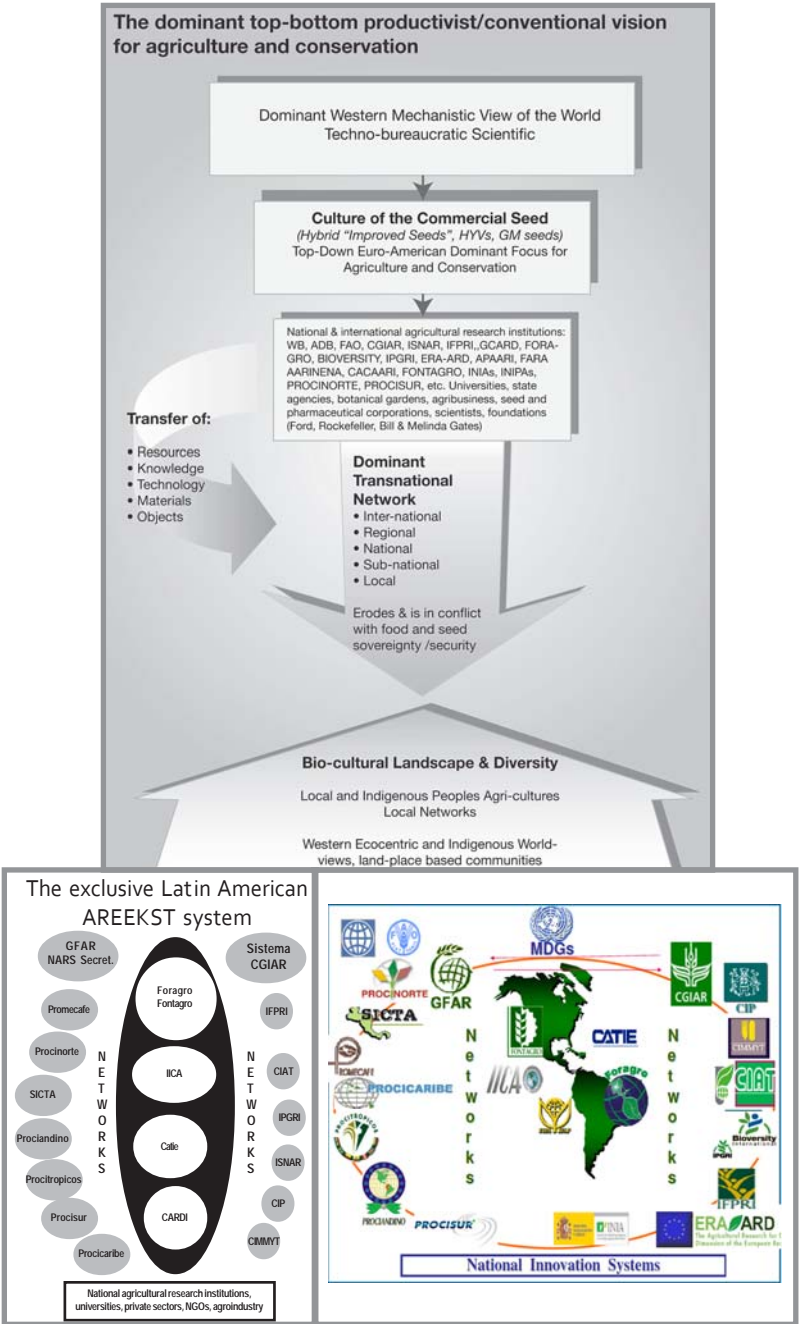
The dominant top-bottom productivist/conventional vision for agriculture and conservation

Dominant Western Mechanistic View of the World
Techno-bureaucratic Scientific

Culture of the Commercial Seed
(Hybrid "Improved Seeds", HYVs, GM seeds)
Top-Down Euro-American Dominant Focus for Agriculture and Conservation

National & international agricultural research institutions: WB, ADB, FAO, CGIAR, ISNAR, IFPRI,,GCARD, FORAGRO, BIOVERSITY, IPGRI, ERA-ARD, APAARI, FARA AARINENA, CACAARI, FONTAGRO, INIAs, INIPAs, PROCINORTE, PROCISUR, etc. Universities, state agencies, botanical gardens, agribusiness, seed and pharmaceutical corporations, scientists, foundations (Ford, Rockefeller, Bill & Melinda Gates)

Transfer of:
• Resources
• Knowledge
• Technology
• Materials
• Objects

Dominant Transnational Network
• Inter-national
• Regional
• National
• Sub-national
• Local

Erodes & is in conflict with food and seed sovereignty /security

Bio-cultural Landscape & Diversity

Local and Indigenous Peoples Agri-cultures
Local Networks

Western Ecocentric and Indigenous World-views, land-place based communities

The exclusive Latin American AREEKST system

GFAR NARS Secret.
Sistema CGIAR
Promecafe
Procinorte
SICTA
Prociandino
Procitropicos
Procisur
Procaribe
NETWORKS
Foragro Fontagro
IICA
Catie
CARDI
NETWORKS
IFPRI
CIAT
IPGRI
ISNAR
CIP
CIMMYT

National agricultural research institutions, universities, private sectors, NGOs, agroindustry

MDGs
PROCINORTE
GFAR
CGIAR
CIP
SICTA
CIMMYT
Networks
CATIE
Networks
PROCICARIBE
IICA
Foragro
CIAT
Bioversity
IPGRI
IFPRI
PROCIANDINO
PROCISUR
INIA
ERA ARD
National Innovation Systems